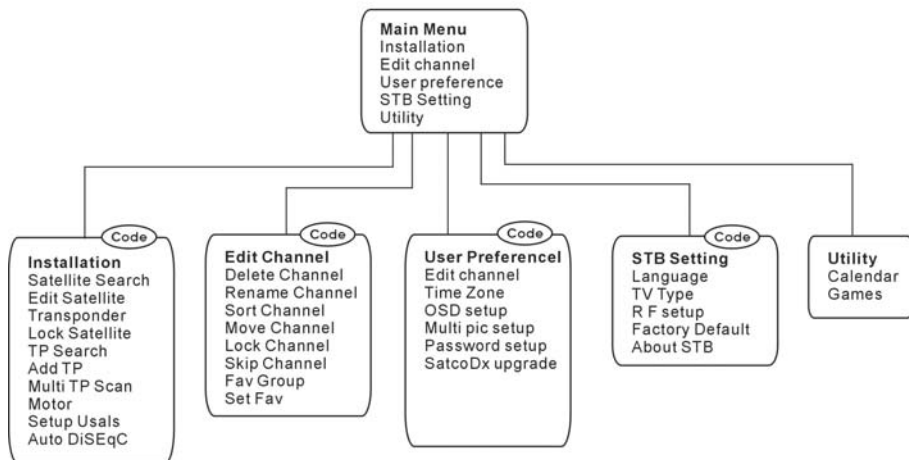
Main Menu
Installation
Edit channel
User preference
STB Setting
Utility

Code
Installation
Satellite Search
Edit Satellite
Transponder
Lock Satellite
TP Search
Add TP
Multi TP Scan
Motor
Setup Usals
Auto DiSEqC

Code
Edit Channel
Delete Channel
Rename Channel
Sort Channel
Move Channel
Lock Channel
Skip Channel
Fav Group
Set Fav

Code
User Preferencel
Edit channel
Time Zone
OSD setup
Multi pic setup
Password setup
SatcoDx upgrade

Code
STB Setting
Language
TV Type
R F setup
Factory Default
About STB

Utility
Calendar
Games